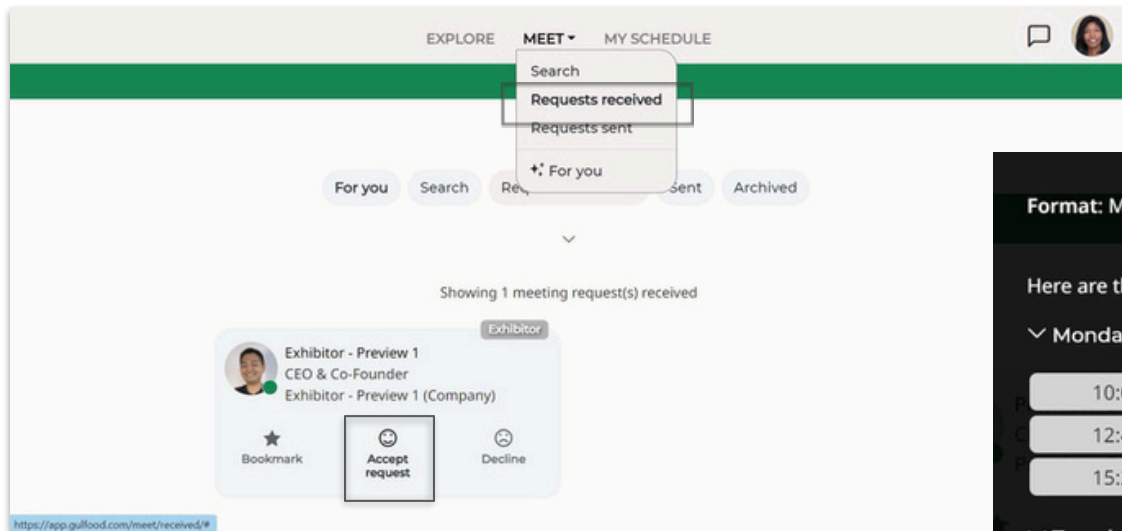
EXPLORE MEET MY SCHEDULE

Search
Requests received
Requests sent
For you

For you Search Re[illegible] Sent Archived

Showing 1 meeting request(s) received

Exhibitor
Exhibitor - Preview 1
CEO & Co-Founder
Exhibitor - Preview 1 (Company)

Bookmark
Accept request
Decline

https://app.gulfood.com/meet/received/#

Format: M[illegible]

Here are t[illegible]

Monda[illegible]

10:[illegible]
12:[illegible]
15:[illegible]